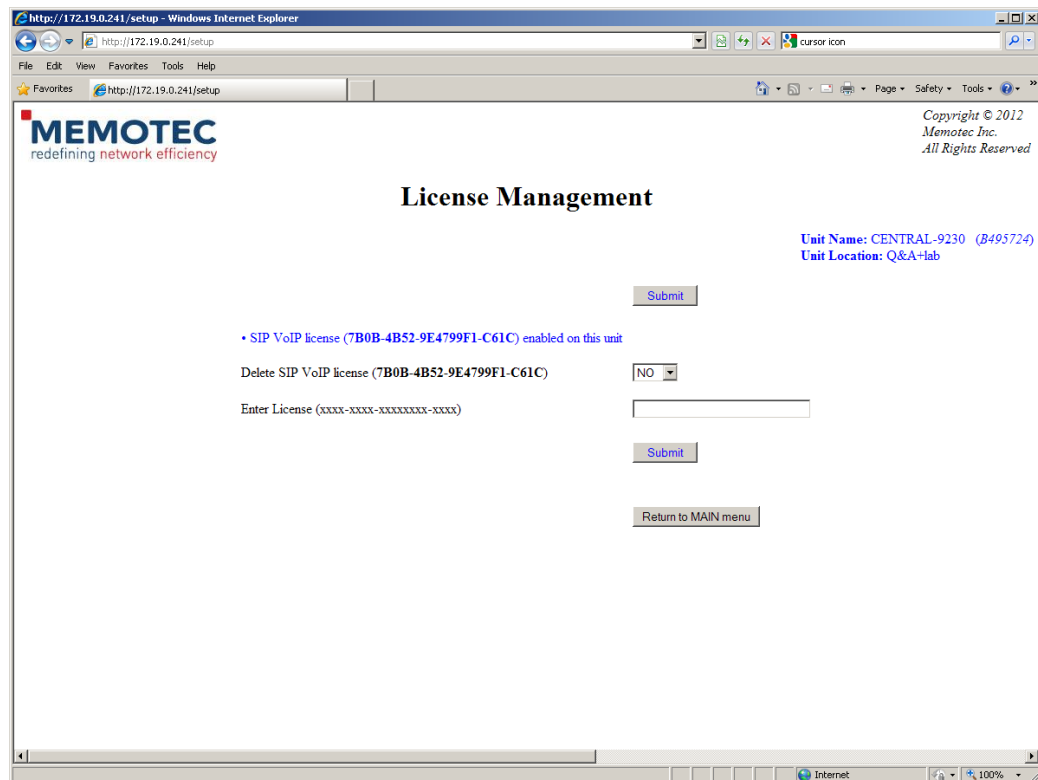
http://172.19.0.241/setup - Windows Internet Explorer

http://172.19.0.241/setup

cursor icon

File Edit View Favorites Tools Help

Favorites http://172.19.0.241/setup

Page ▾ Safety ▾ Tools ▾

MEMOTEC
redefining network efficiency

Copyright © 2012
Memotec Inc.
All Rights Reserved

License Management

Unit Name: CENTRAL-9230 (B495724)
Unit Location: Q&A+lab

Submit

• SIP VoIP license (7B0B-4B52-9E4799F1-C61C) enabled on this unit

Delete SIP VoIP license (7B0B-4B52-9E4799F1-C61C) NO

Enter License (xxxx-xxxx-xxxxxxxx-xxxx)

Submit

Return to MAIN menu

Internet 100%